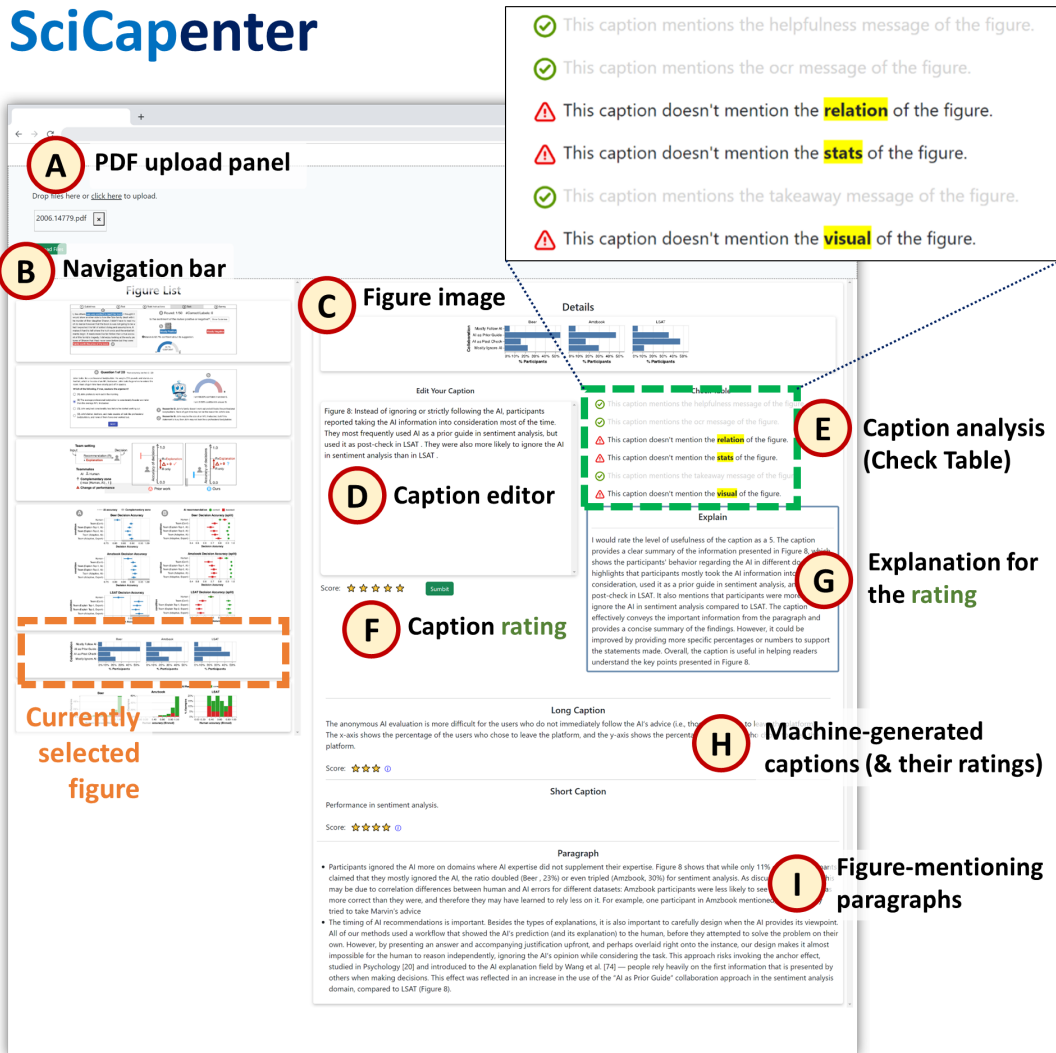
SciCapenter

This caption mentions the helpfulness message of the figure.
This caption mentions the ocr message of the figure.
This caption doesn't mention the relation of the figure.
This caption doesn't mention the stats of the figure.
This caption mentions the takeaway message of the figure.
This caption doesn't mention the visual of the figure.

A PDF upload panel

Drop files here or click here to upload.

2006.14779.pdf ×

B Navigation bar

Figure List

C Figure image

Details

Edit Your Caption

Figure 8: Instead of ignoring or strictly following the AI, participants reported taking the AI information into consideration most of the time. They most frequently used AI as a prior guide in sentiment analysis, but used it as post-check in LSAT . They were also more likely to ignore the AI in sentiment analysis than in LSAT .

D Caption editor

Check Table

This caption mentions the helpfulness message of the figure.
This caption mentions the ocr message of the figure.
This caption doesn't mention the relation of the figure.
This caption doesn't mention the stats of the figure.
This caption mentions the takeaway message of the figure.
This caption doesn't mention the visual of the figure.

E Caption analysis (Check Table)

Explain

I would rate the level of usefulness of the caption as a 5. The caption provides a clear summary of the information presented in Figure 8, which shows the participants' behavior regarding the AI in different do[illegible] highlights that participants mostly took the AI information into consideration, used it as a prior guide in sentiment analysis, an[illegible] post-check in LSAT. It also mentions that participants were more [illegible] ignore the AI in sentiment analysis compared to LSAT. The caption effectively conveys the important information from the paragraph and provides a concise summary of the findings. However, it could be improved by providing more specific percentages or numbers to support the statements made. Overall, the caption is useful in helping readers understand the key points presented in Figure 8.

G Explanation for the rating

Score: ☆☆☆☆☆ Submit

F Caption rating

Currently selected figure

Long Caption

The anonymous AI evaluation is more difficult for the users who do not immediately follow the AI's advice (i.e., tho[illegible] The x-axis shows the percentage of the users who chose to leave the platform, and the y-axis shows the percenta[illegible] platform.

Score: ★★★ ⓘ

H Machine-generated captions (& their ratings)

Short Caption

Performance in sentiment analysis.

Score: ★★★★ ⓘ

Paragraph

• Participants ignored the AI more on domains where AI expertise did not supplement their expertise. Figure 8 shows that while only 11% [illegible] claimed that they mostly ignored the AI, the ratio doubled (Beer , 23%) or even tripled (Amzbook, 30%) for sentiment analysis. As discu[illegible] may be due to correlation differences between human and AI errors for different datasets: Amzbook participants were less likely to see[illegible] more correct than they were, and therefore they may have learned to rely less on it. For example, one participant in Amzbook mentioned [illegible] tried to take Marvin's advice
• The timing of AI recommendations is important. Besides the types of explanations, it is also important to carefully design when the AI provides its viewpoint. All of our methods used a workflow that showed the AI's prediction (and its explanation) to the human, before they attempted to solve the problem on their own. However, by presenting an answer and accompanying justification upfront, and perhaps overlaid right onto the instance, our design makes it almost impossible for the human to reason independently, ignoring the AI's opinion while considering the task. This approach risks invoking the anchor effect, studied in Psychology [20] and introduced to the AI explanation field by Wang et al. [74] — people rely heavily on the first information that is presented by others when making decisions. This effect was reflected in an increase in the use of the "AI as Prior Guide" collaboration approach in the sentiment analysis domain, compared to LSAT (Figure 8).

I Figure-mentioning paragraphs